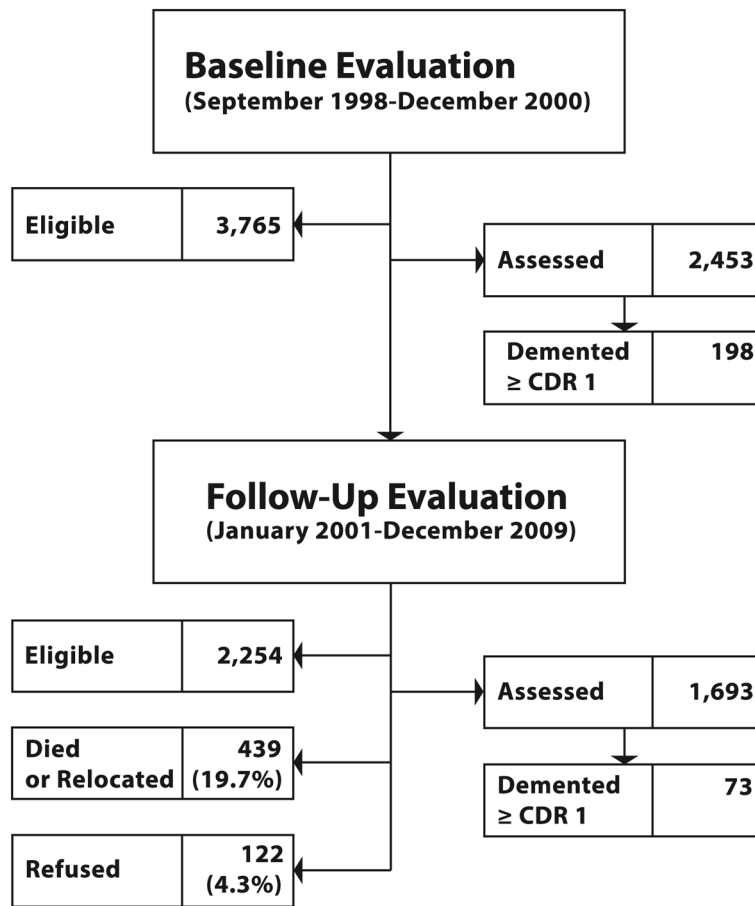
Baseline Evaluation
(September 1998-December 2000)

Eligible 3,765

Assessed 2,453

Demented $\geq$ CDR 1 198

Follow-Up Evaluation
(January 2001-December 2009)

Eligible 2,254

Died or Relocated 439 (19.7%)

Refused 122 (4.3%)

Assessed 1,693

Demented $\geq$ CDR 1 73